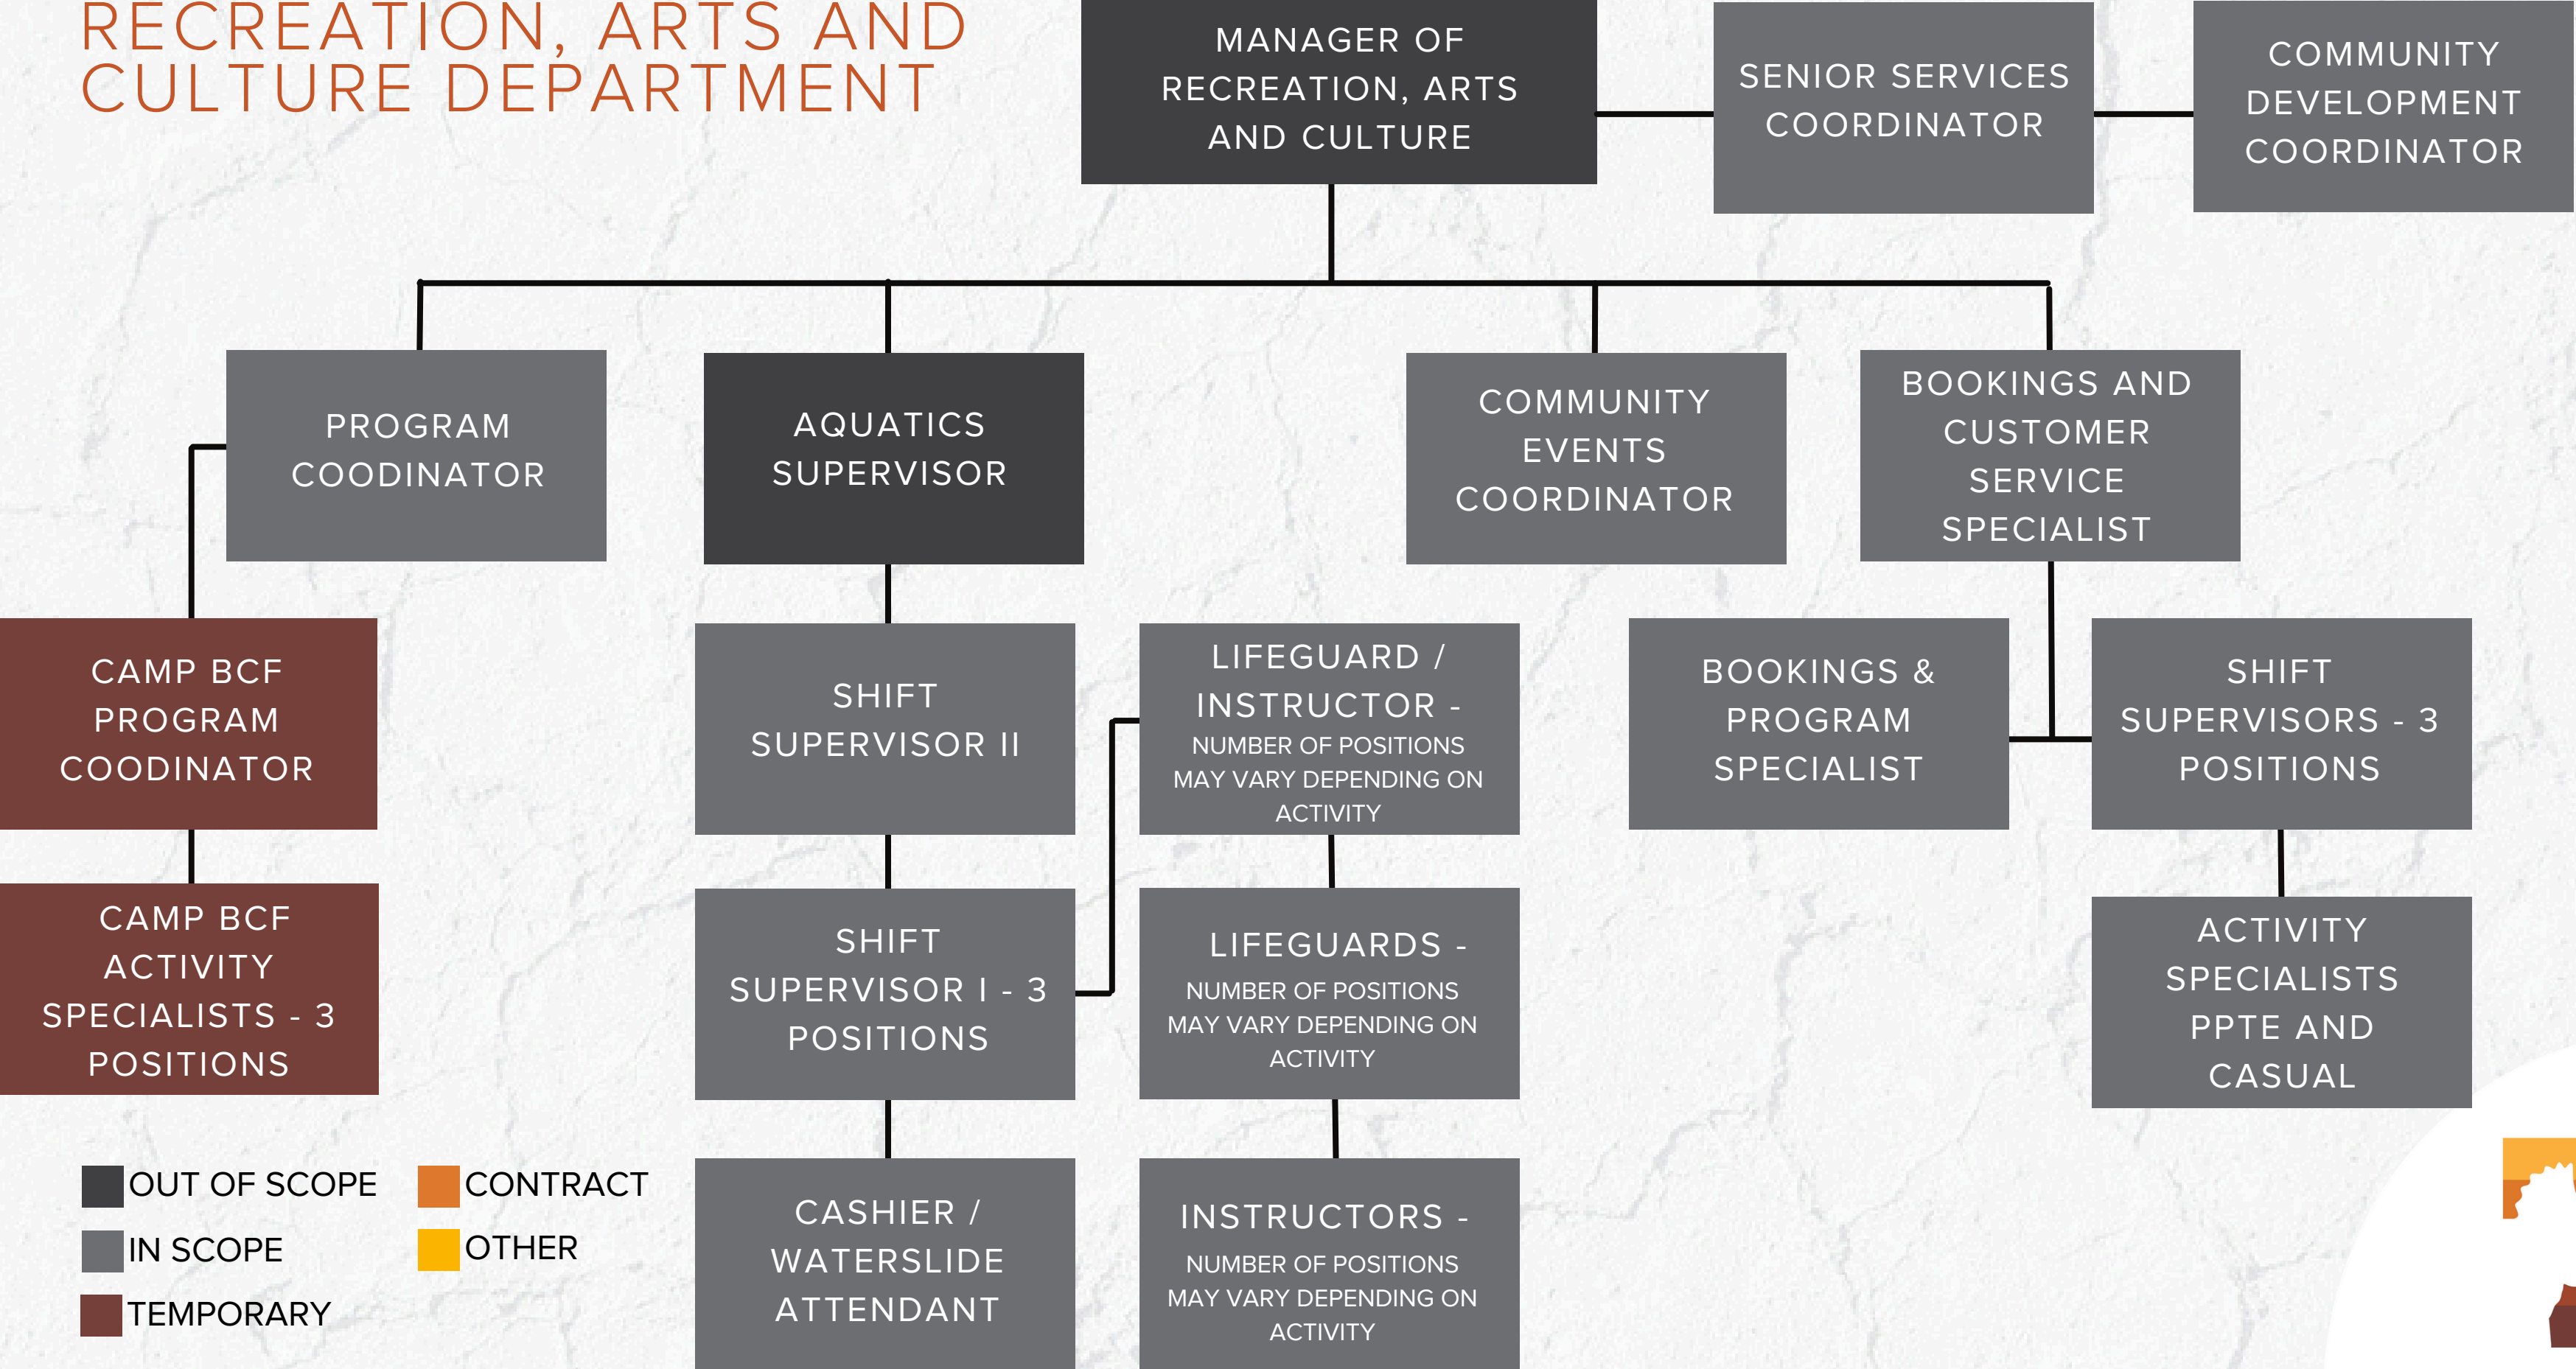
RECREATION, ARTS AND CULTURE DEPARTMENT

MANAGER OF RECREATION, ARTS AND CULTURE

SENIOR SERVICES COORDINATOR

COMMUNITY DEVELOPMENT COORDINATOR

PROGRAM COODINATOR

AQUATICS SUPERVISOR

COMMUNITY EVENTS COORDINATOR

BOOKINGS AND CUSTOMER SERVICE SPECIALIST

CAMP BCF PROGRAM COODINATOR

CAMP BCF ACTIVITY SPECIALISTS - 3 POSITIONS

SHIFT SUPERVISOR II

SHIFT SUPERVISOR I - 3 POSITIONS

CASHIER / WATERSLIDE ATTENDANT

LIFEGUARD / INSTRUCTOR - NUMBER OF POSITIONS MAY VARY DEPENDING ON ACTIVITY

LIFEGUARDS - NUMBER OF POSITIONS MAY VARY DEPENDING ON ACTIVITY

INSTRUCTORS - NUMBER OF POSITIONS MAY VARY DEPENDING ON ACTIVITY

BOOKINGS & PROGRAM SPECIALIST

SHIFT SUPERVISORS - 3 POSITIONS

ACTIVITY SPECIALISTS PPTE AND CASUAL

OUT OF SCOPE
IN SCOPE
TEMPORARY
CONTRACT
OTHER